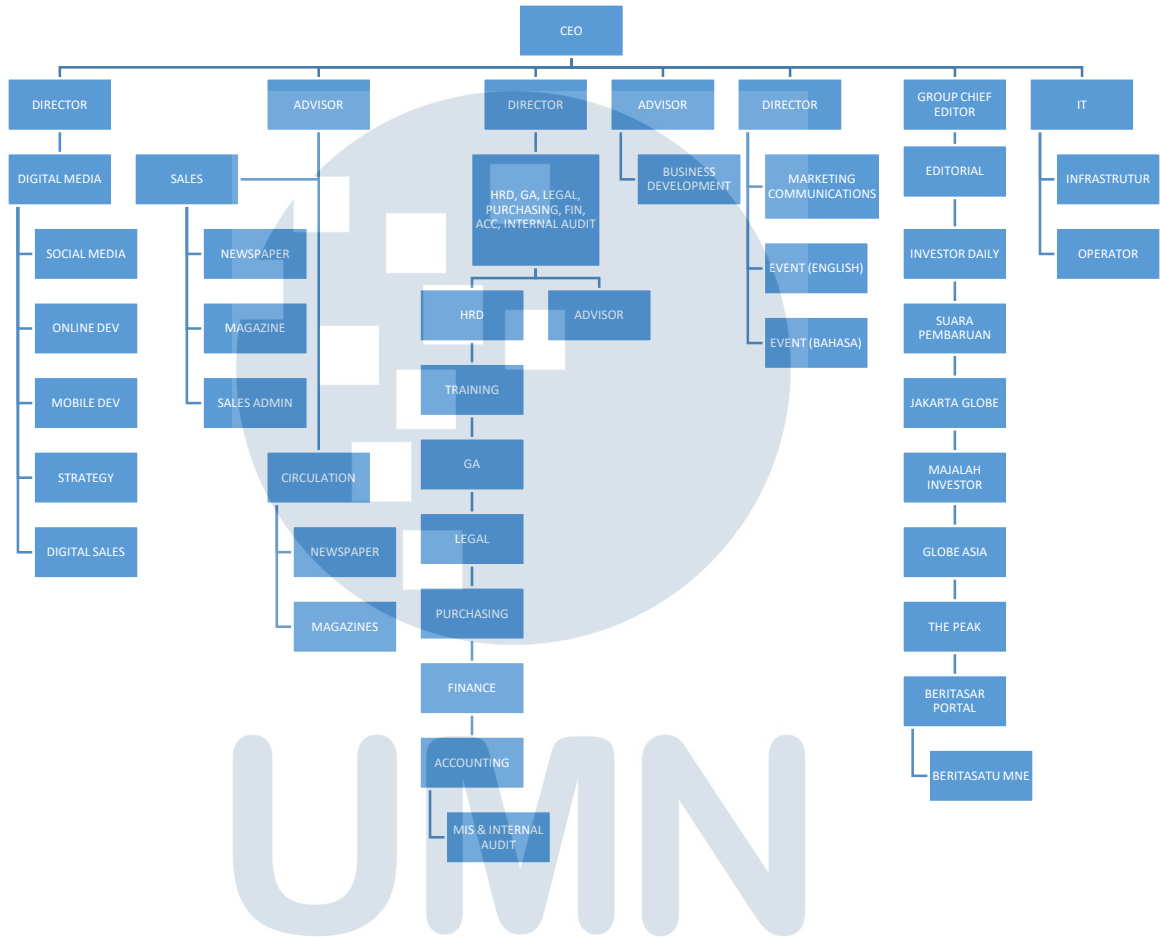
CEO

DIRECTOR

DIGITAL MEDIA

SOCIAL MEDIA

ONLINE DEV

MOBILE DEV

STRATEGY

DIGITAL SALES

ADVISOR

SALES

NEWSPAPER

MAGAZINE

SALES ADMIN

CIRCULATION

NEWSPAPER

MAGAZINES

DIRECTOR

HRD, GA, LEGAL, PURCHASING, FIN, ACC, INTERNAL AUDIT

HRD

ADVISOR

TRAINING

GA

LEGAL

PURCHASING

FINANCE

ACCOUNTING

MIS & INTERNAL AUDIT

ADVISOR

BUSINESS DEVELOPMENT

DIRECTOR

MARKETING COMMUNICATIONS

EVENT (ENGLISH)

EVENT (BAHASA)

GROUP CHIEF EDITOR

EDITORIAL

INVESTOR DAILY

SUARA PEMBARUAN

JAKARTA GLOBE

MAJALAH INVESTOR

GLOBE ASIA

THE PEAK

BERITASAR PORTAL

BERITASATU MNE

IT

INFRASTRUTUR

OPERATOR

UMN